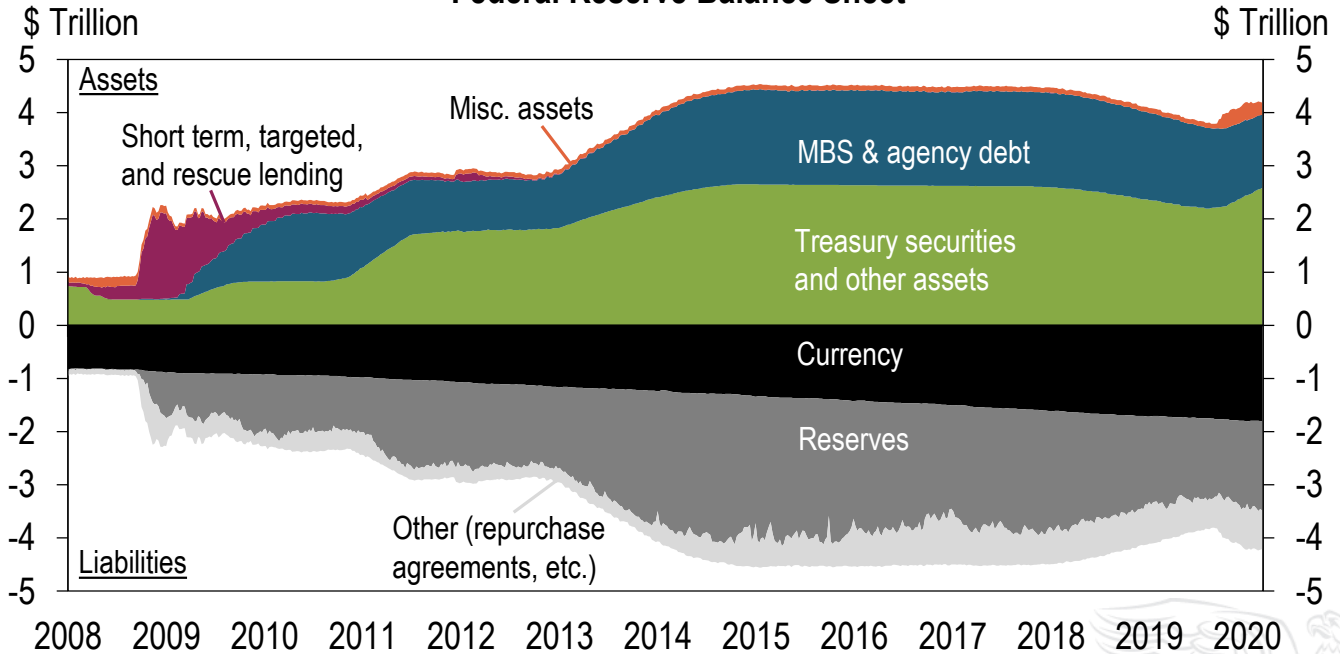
Federal Reserve Balance Sheet

$ Trillion

$ Trillion

5
4
3
2
1
0
-1
-2
-3
-4
-5

Assets

Short term, targeted, and rescue lending

Misc. assets

MBS & agency debt

Treasury securities and other assets

Currency

Reserves

Other (repurchase agreements, etc.)

Liabilities

2008 2009 2010 2011 2012 2013 2014 2015 2016 2017 2018 2019 2020